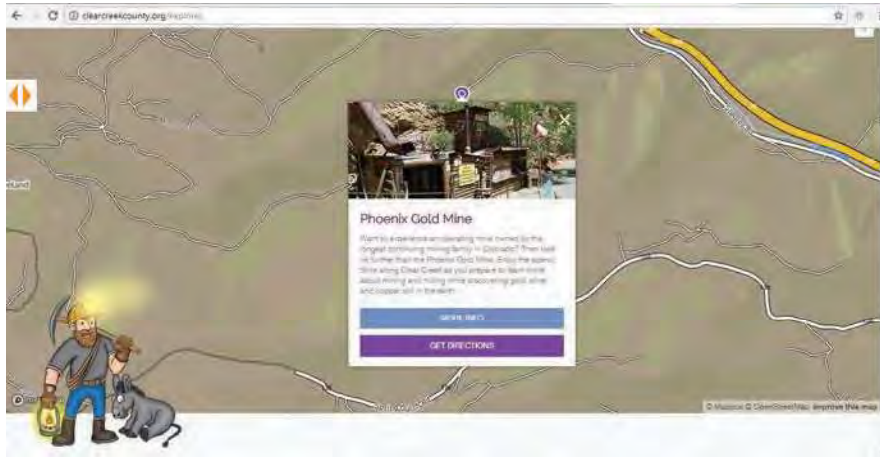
clearcreekcounty.org/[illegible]

Phoenix Gold Mine

Want to experience an operating mine owned by the longest continuing mining family in Colorado? Then look no further than the Phoenix Gold Mine. Enjoy the scenic drive along Clear Creek as you prepare to learn more about mining and hitting mine discovering gold, silver and copper still in the earth.

MORE INFO

GET DIRECTIONS

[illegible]land

© Mapbox © OpenStreetMap Improve this map